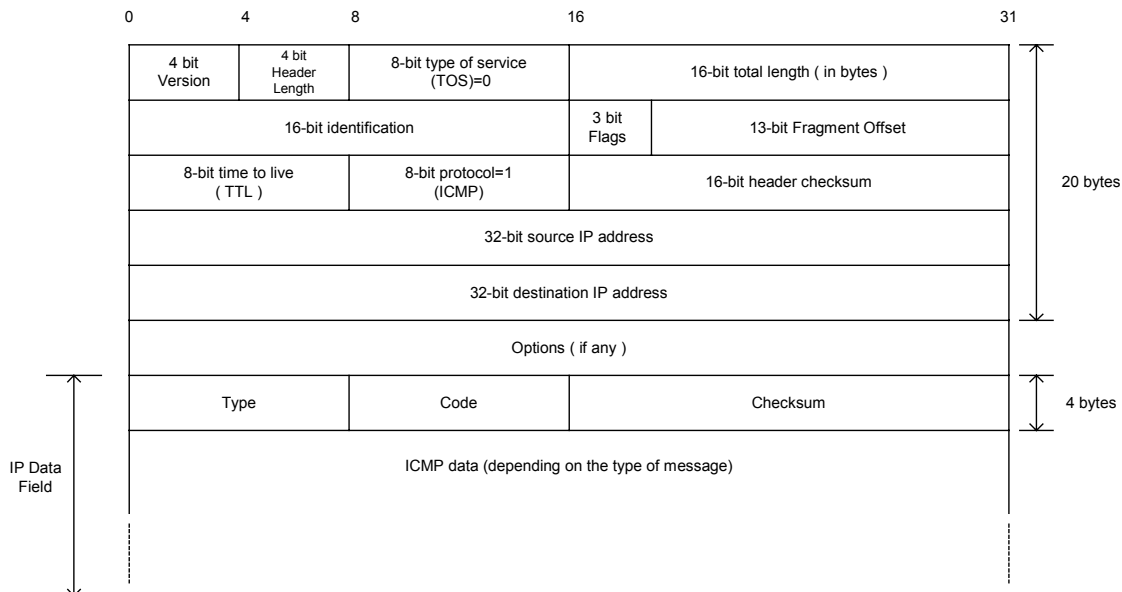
0 4 8 16 31

4 bit Version

4 bit Header Length

8-bit type of service (TOS)=0

16-bit total length ( in bytes )

16-bit identification

3 bit Flags

13-bit Fragment Offset

8-bit time to live ( TTL )

8-bit protocol=1 (ICMP)

16-bit header checksum

20 bytes

32-bit source IP address

32-bit destination IP address

Options ( if any )

Type

Code

Checksum

4 bytes

IP Data Field

ICMP data (depending on the type of message)